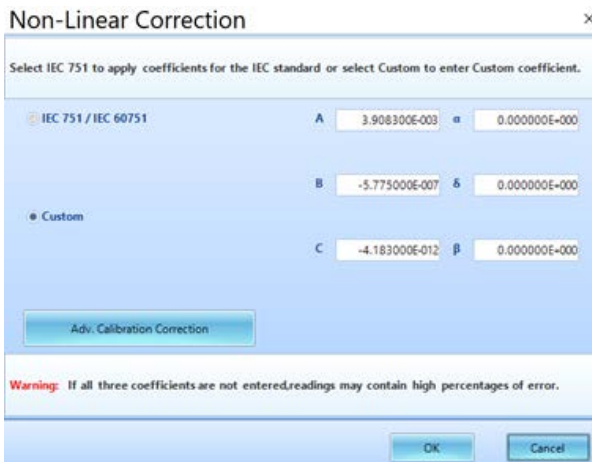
Non-Linear Correction

×

Select IEC 751 to apply coefficients for the IEC standard or select Custom to enter Custom coefficient.

IEC 751 / IEC 60751

A 3.908300E-003 α 0.000000E+000

B -5.775000E-007 δ 0.000000E+000

Custom

C -4.183000E-012 β 0.000000E+000

Adv. Calibration Correction

Warning: If all three coefficients are not entered,readings may contain high percentages of error.

OK

Cancel